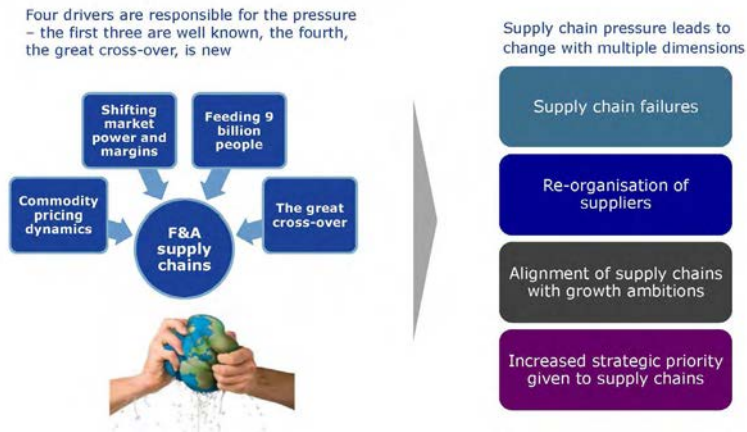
Four drivers are responsible for the pressure – the first three are well known, the fourth, the great cross-over, is new

Shifting market power and margins

Feeding 9 billion people

Commodity pricing dynamics

F&A supply chains

The great cross-over

Supply chain pressure leads to change with multiple dimensions

Supply chain failures

Re-organisation of suppliers

Alignment of supply chains with growth ambitions

Increased strategic priority given to supply chains